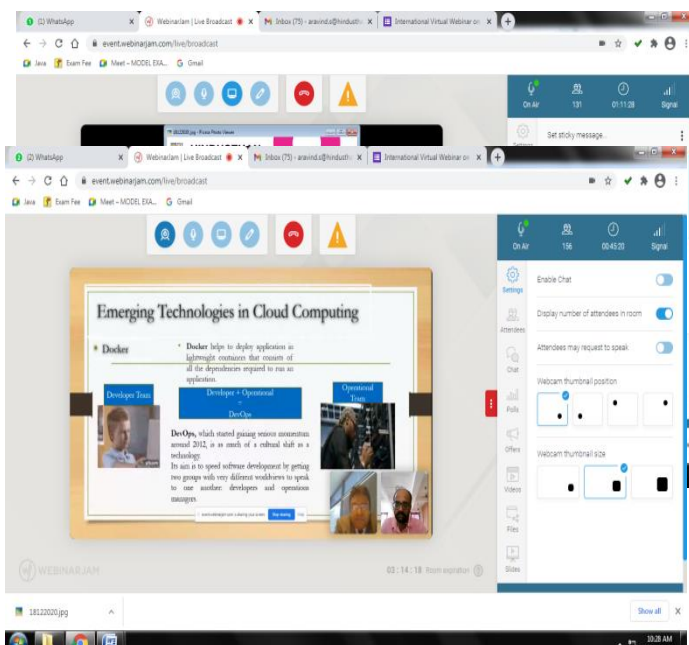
(2) WhatsApp
Webinarjam | Live Broadcast
Inbox (75) - aravind.s@hindusth
International Virtual Webinar on
event.webinarjam.com/live/broadcast
Java
Exam Fee
Meet – MODEL EXA...
Gmail
On Air
131
01:11:28
Signal
Set sticky message...
Settings

(2) WhatsApp
Webinarjam | Live Broadcast
Inbox (75) - aravind.s@hindusth
International Virtual Webinar on
event.webinarjam.com/live/broadcast
Java
Exam Fee
Meet – MODEL EXA...
Gmail
On Air
156
00:45:20
Signal

Emerging Technologies in Cloud Computing

• Docker

• Docker helps to deploy application in lightweight containers that consists of all the dependencies required to run an application.

Developer Team
Developer + Operational = DevOps
Operational Team

DevOps, which started gaining serious momentum around 2012, is as much of a cultural shift as a technology.
Its aim is to speed software development by getting two groups with very different worldviews to speak to one another: developers and operations managers.

event.webinarjam.com is sharing your screen.
Stop sharing
Hide

WEBINARJAM
03 : 14 : 18 Room expiration

Settings
Attendees
Chat
Polls
Offers
Videos
Files
Slides

Enable Chat
Display number of attendees in room
Attendees may request to speak
Webcam thumbnail position
Webcam thumbnail size

18122020.jpg
Show all
X
10:28 AM